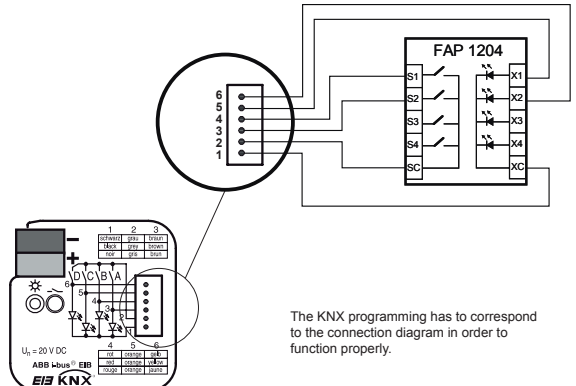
FAP 1204

6
5
4
3
2
1

S1
S2
S3
S4
SC

X1
X2
X3
X4
XC

–
+

| 1 | 2 | 3 |
|---|---|---|
| schwarz | grau | braun |
| black | grey | brown |
| noir | gris | brun |

D C B A
6
5
4
3
2
1
N

| 4 | 5 | 6 |
|---|---|---|
| rot | orange | gelb |
| red | orange | yellow |
| rouge | orange | jaune |

$U_n$ = 20 V DC
ABB i-bus® EIB
EIB KNX

The KNX programming has to correspond to the connection diagram in order to function properly.